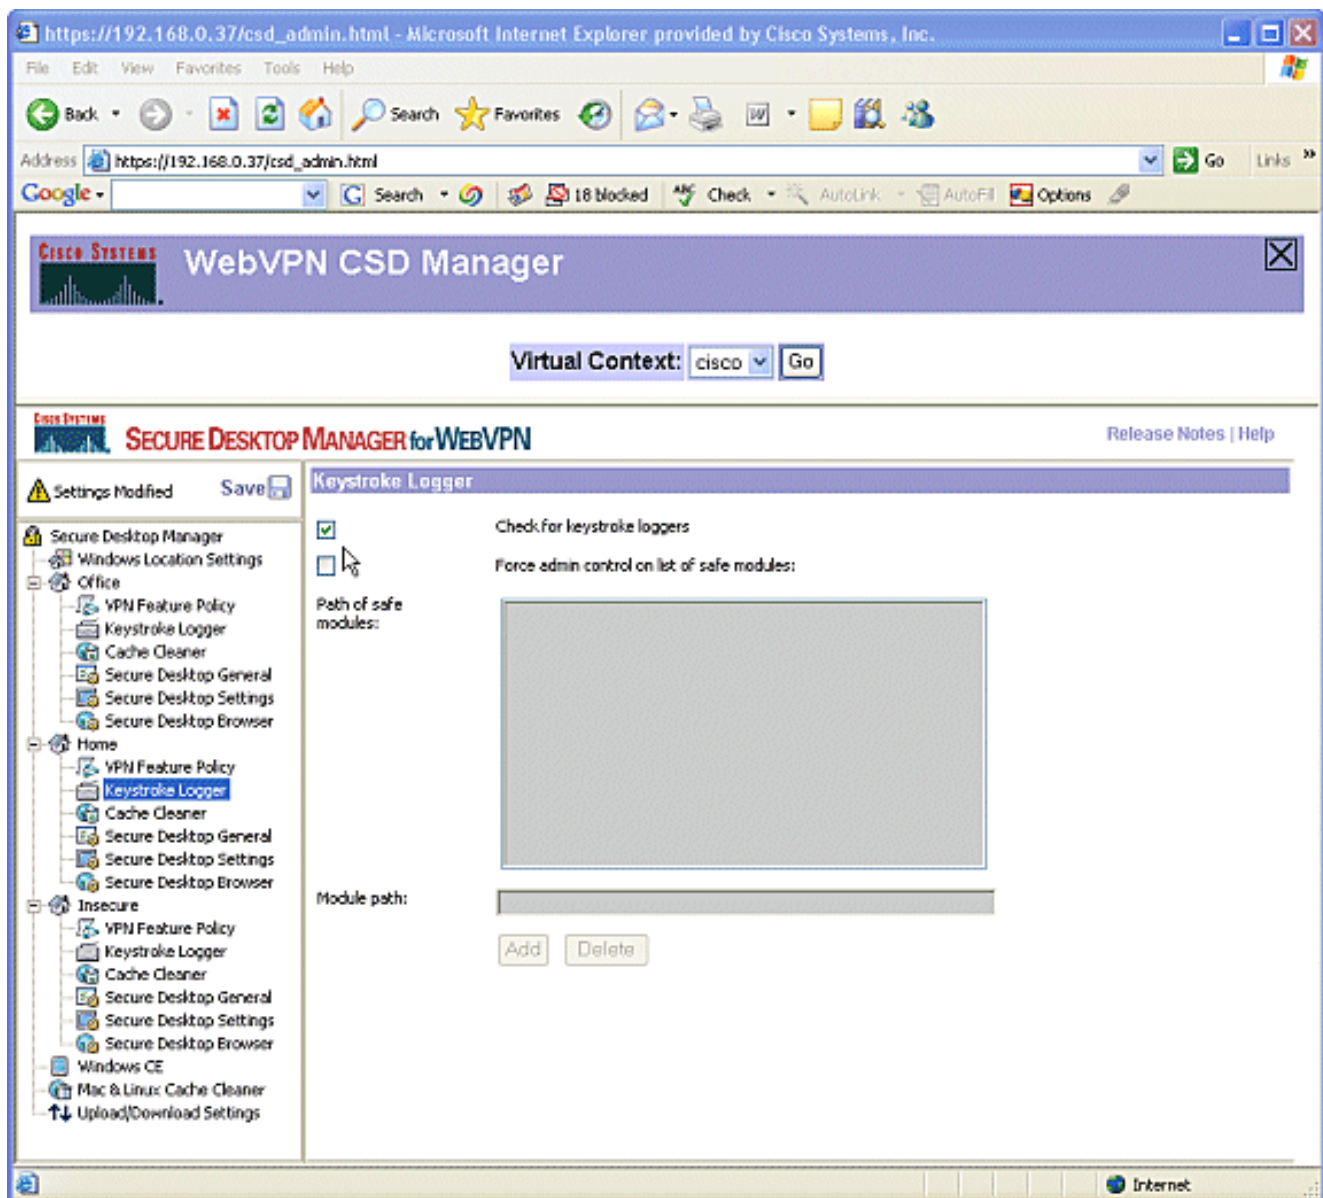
https://192.168.0.37/csd_admin.html - Microsoft Internet Explorer provided by Cisco Systems, Inc.

File Edit View Favorites Tools Help

Back Search Favorites

Address https://192.168.0.37/csd_admin.html Go Links

Google Search 18 blocked Check AutoLink AutoFill Options

CISCO SYSTEMS WebVPN CSD Manager

Virtual Context: cisco Go

CISCO SYSTEMS SECURE DESKTOP MANAGER for WEBVPN

Release Notes | Help

Settings Modified Save

Secure Desktop Manager
Windows Location Settings
Office
VPN Feature Policy
Keystroke Logger
Cache Cleaner
Secure Desktop General
Secure Desktop Settings
Secure Desktop Browser
Home
VPN Feature Policy
Keystroke Logger
Cache Cleaner
Secure Desktop General
Secure Desktop Settings
Secure Desktop Browser
Insecure
VPN Feature Policy
Keystroke Logger
Cache Cleaner
Secure Desktop General
Secure Desktop Settings
Secure Desktop Browser
Windows CE
Mac & Linux Cache Cleaner
Upload/Download Settings

Keystroke Logger

Check for keystroke loggers

Force admin control on list of safe modules:

Path of safe modules:

Module path:

Add Delete

Internet